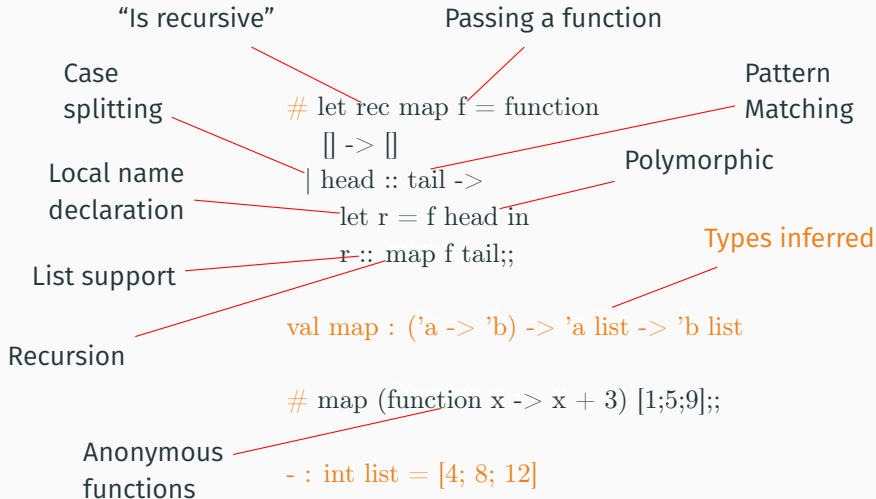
“Is recursive”

Passing a function

Case splitting

Pattern Matching

Polymorphic

Local name declaration

Types inferred

List support

Recursion

Anonymous functions

# let rec map f = function
[] -> []
| head :: tail ->
let r = f head in
r :: map f tail;;

val map : ('a -> 'b) -> 'a list -> 'b list

# map (function x -> x + 3) [1;5;9];;

- : int list = [4; 8; 12]